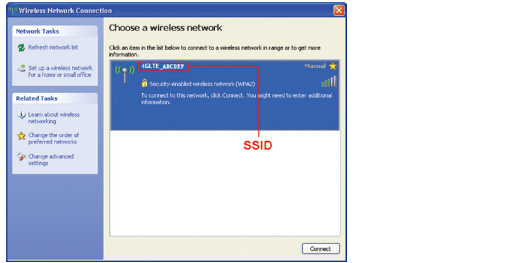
Wireless Network Connection

Network Tasks

Refresh network list

Set up a wireless network for a home or small office

Related Tasks

Learn about wireless networking

Change the order of preferred networks

Change advanced settings

Choose a wireless network

Click an item in the list below to connect to a wireless network in range or to get more information.

4GLTE_ABCDEF

Manual

Security-enabled wireless network (WPA2)

To connect to this network, click Connect. You might need to enter additional information.

SSID

Connect